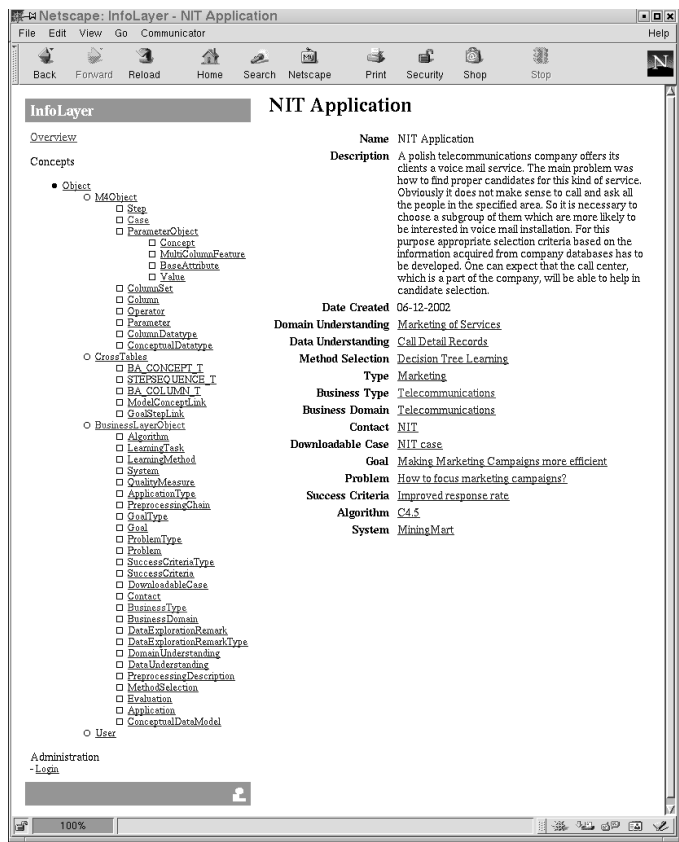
Netscape: InfoLayer - NIT Application

File Edit View Go Communicator Help

Back Forward Reload Home Search Netscape Print Security Shop Stop

InfoLayer

Overview

Concepts

- Object
  - M4Object
    - Step
    - Case
    - ParameterObject
      - Concept
      - MultiColumnFeature
      - BaseAttribute
      - Value
    - ColumnSet
    - Column
    - Operator
    - Parameter
    - ColumnDatatype
    - ConceptualDatatype
  - CrossTables
    - BA_CONCEPT_T
    - STEPSEQUENCE_T
    - BA_COLUMN_T
    - ModelConceptLink
    - GoalStepLink
  - BusinessLayerObject
    - Algorithm
    - LearningTask
    - LearningMethod
    - System
    - QualityMeasure
    - ApplicationType
    - PreprocessingChain
    - GoalType
    - Goal
    - ProblemType
    - Problem
    - SuccessCriteriaType
    - SuccessCriteria
    - DownloadableCase
    - Contact
    - BusinessType
    - BusinessDomain
    - DataExplorationRemark
    - DataExplorationRemarkType
    - DomainUnderstanding
    - DataUnderstanding
    - PreprocessingDescription
    - MethodSelection
    - Evaluation
    - Application
    - ConceptualDataModel
  - User

Administration
- Login

NIT Application

| | |
|---|---|
| Name | NIT Application |
| Description | A polish telecommunications company offers its clients a voice mail service. The main problem was how to find proper candidates for this kind of service. Obviously it does not make sense to call and ask all the people in the specified area. So it is necessary to choose a subgroup of them which are more likely to be interested in voice mail installation. For this purpose appropriate selection criteria based on the information acquired from company databases has to be developed. One can expect that the call center, which is a part of the company, will be able to help in candidate selection. |
| Date Created | 06-12-2002 |
| Domain Understanding | Marketing of Services |
| Data Understanding | Call Detail Records |
| Method Selection | Decision Tree Learning |
| Type | Marketing |
| Business Type | Telecommunications |
| Business Domain | Telecommunications |
| Contact | NIT |
| Downloadable Case | NIT case |
| Goal | Making Marketing Campaigns more efficient |
| Problem | How to focus marketing campaigns? |
| Success Criteria | Improved response rate |
| Algorithm | C4.5 |
| System | MiningMart |

100%